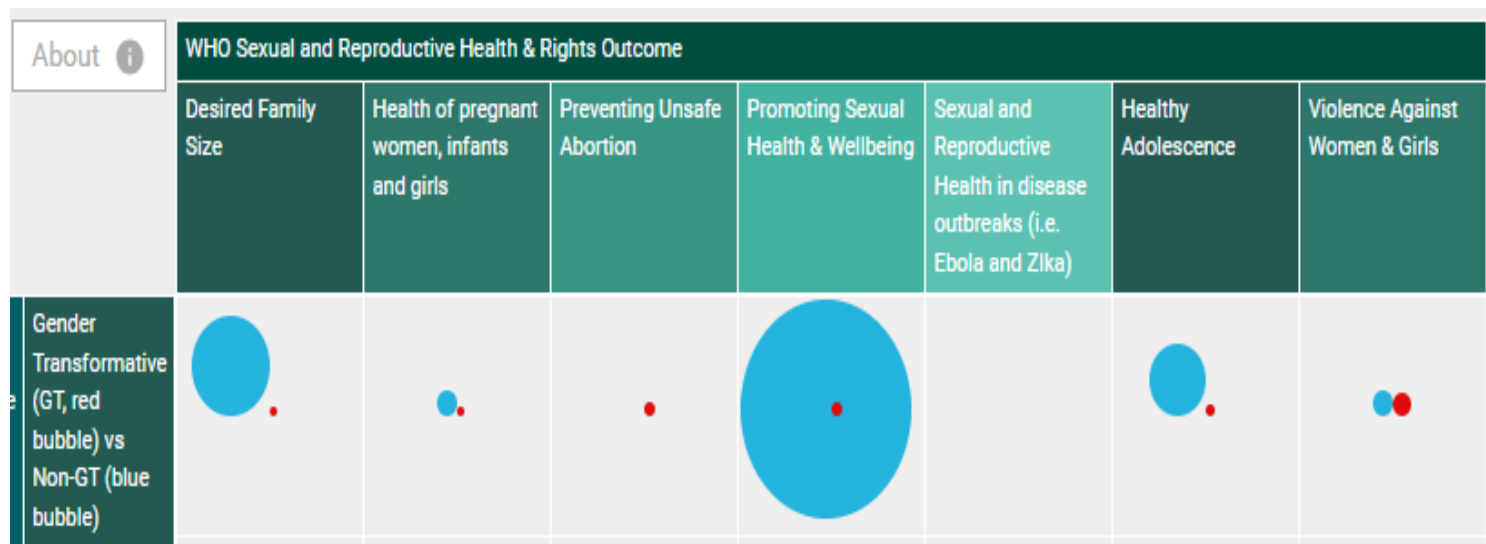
About

| | WHO Sexual and Reproductive Health & Rights Outcome | | | | | | |
|---|---|---|---|---|---|---|---|
| | Desired Family Size | Health of pregnant women, infants and girls | Preventing Unsafe Abortion | Promoting Sexual Health & Wellbeing | Sexual and Reproductive Health in disease outbreaks (i.e. Ebola and Zika) | Healthy Adolescence | Violence Against Women & Girls |
| e Gender Transformative (GT, red bubble) vs Non-GT (blue bubble) | | | | | | | |